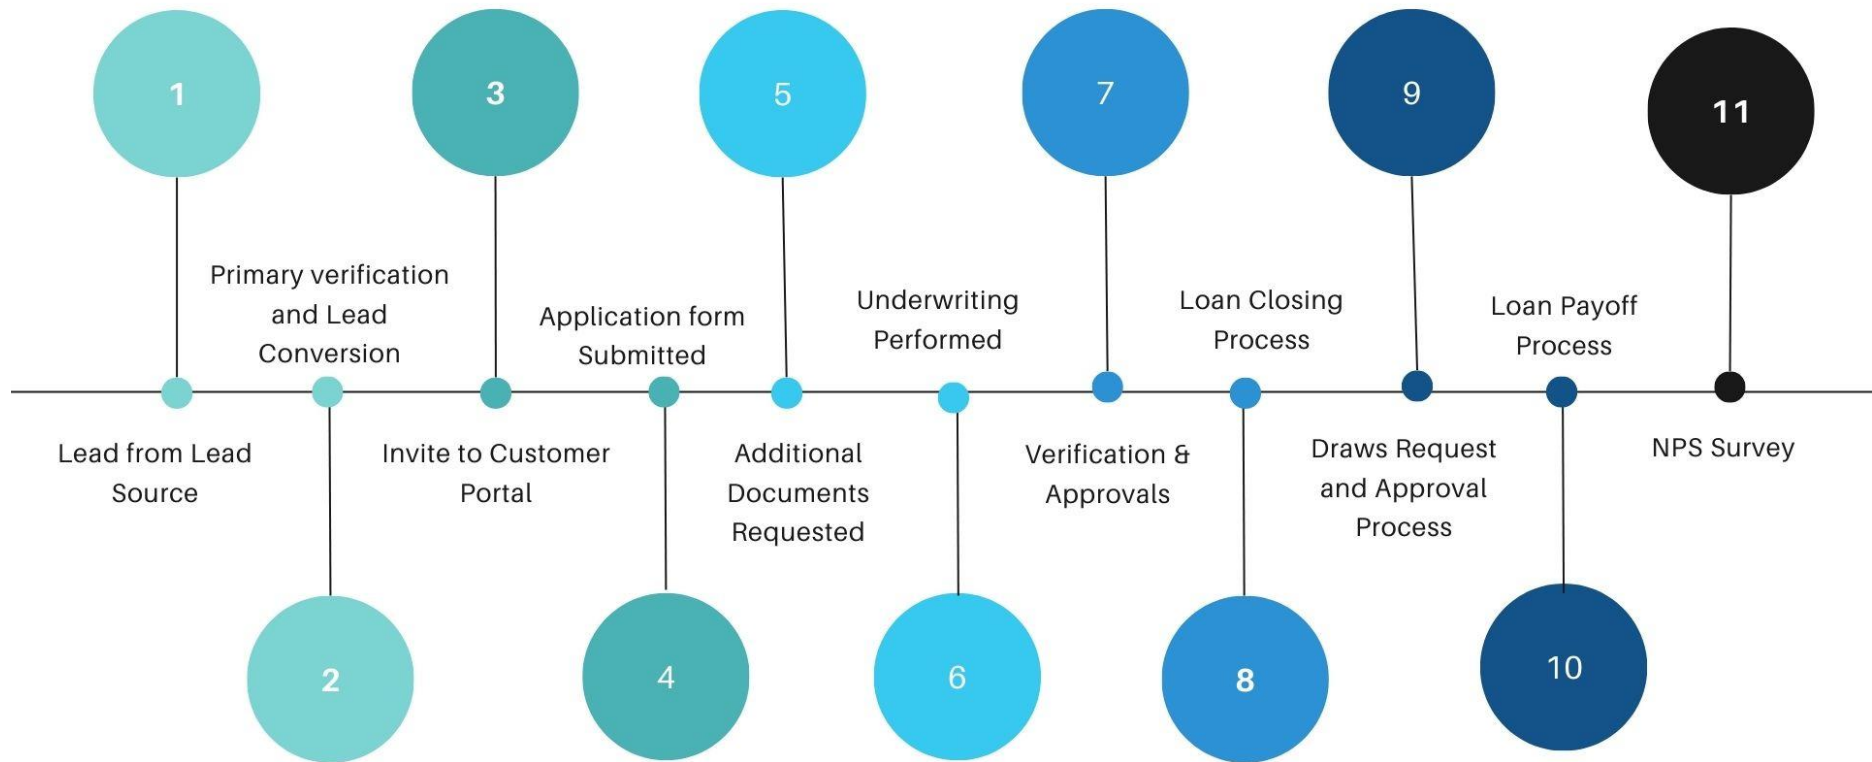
1

Lead from Lead Source

2

Primary verification and Lead Conversion

3

Invite to Customer Portal

4

Application form Submitted

5

Additional Documents Requested

6

Underwriting Performed

7

Verification & Approvals

8

Loan Closing Process

9

Draws Request and Approval Process

10

Loan Payoff Process

11

NPS Survey